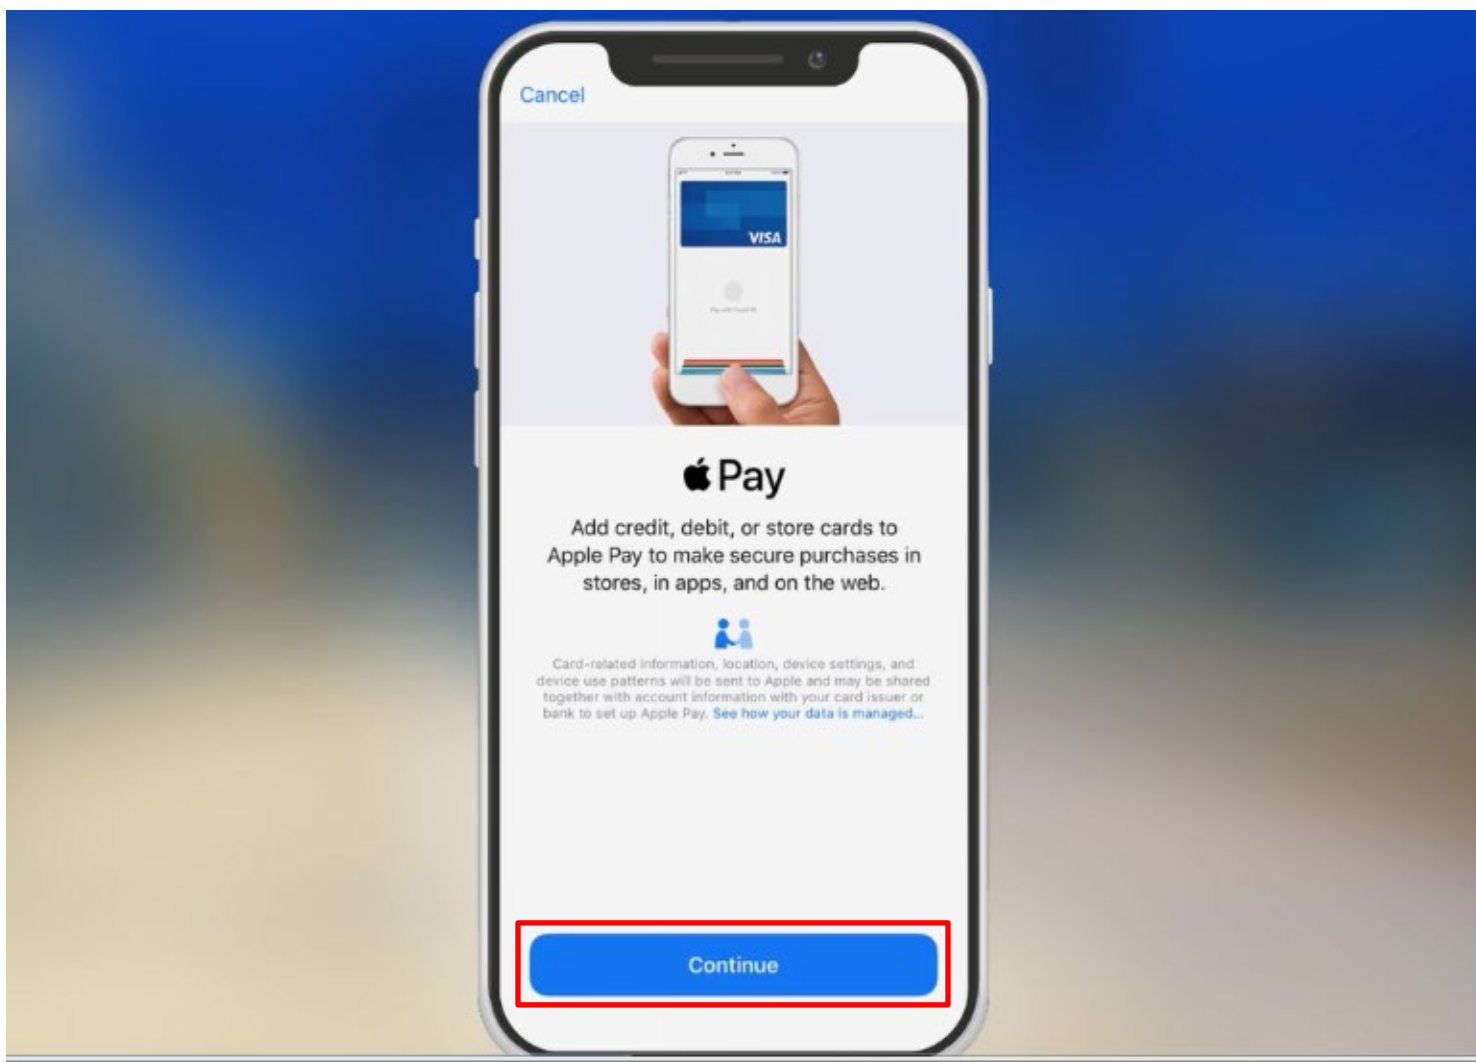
Cancel

VISA

Pay

Add credit, debit, or store cards to Apple Pay to make secure purchases in stores, in apps, and on the web.

Card-related information, location, device settings, and device use patterns will be sent to Apple and may be shared together with account information with your card issuer or bank to set up Apple Pay. See how your data is managed...

Continue